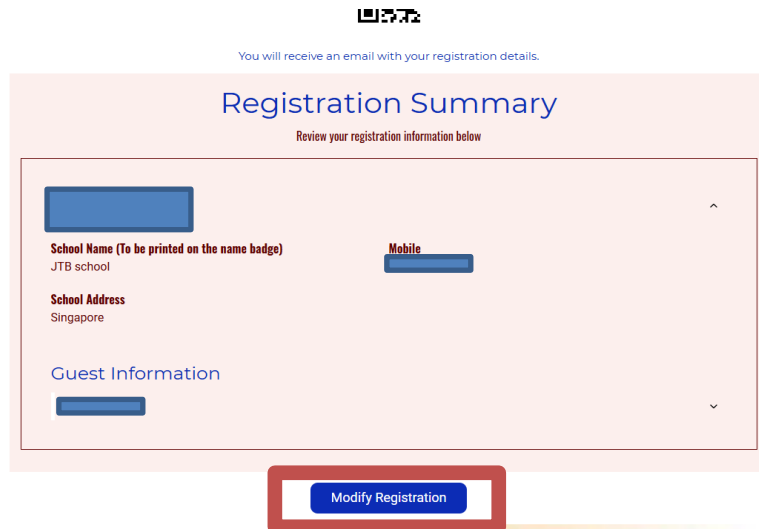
You will receive an email with your registration details.

Registration Summary

Review your registration information below

School Name (To be printed on the name badge)
JTB school

Mobile

School Address
Singapore

Guest Information

Modify Registration